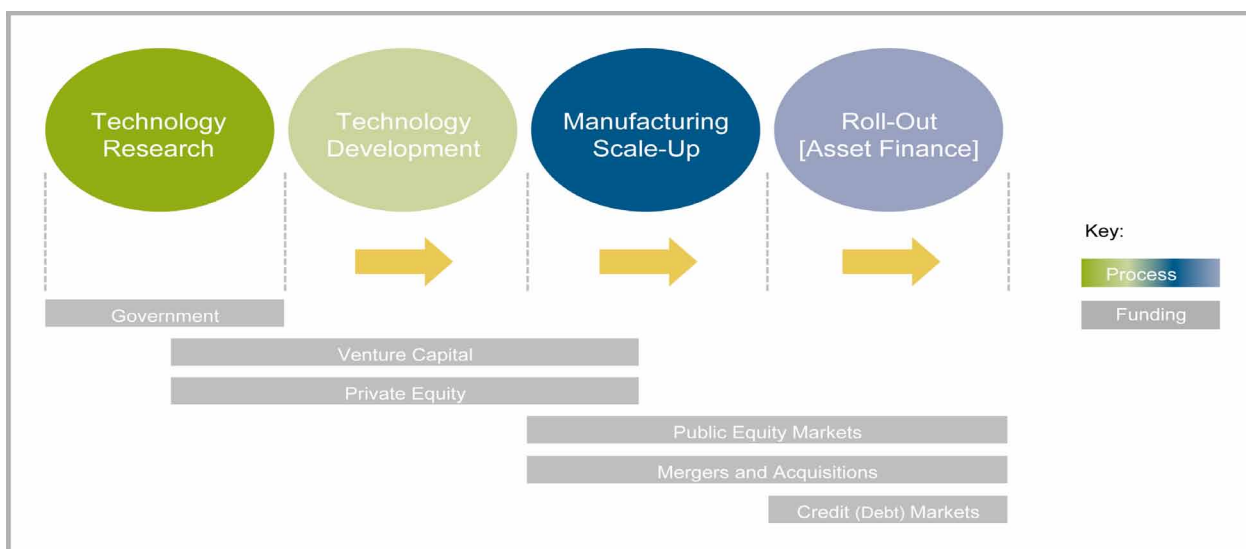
Technology Research

Technology Development

Manufacturing Scale-Up

Roll-Out [Asset Finance]

Key:

Process

Funding

Government

Venture Capital

Private Equity

Public Equity Markets

Mergers and Acquisitions

Credit (Debt) Markets